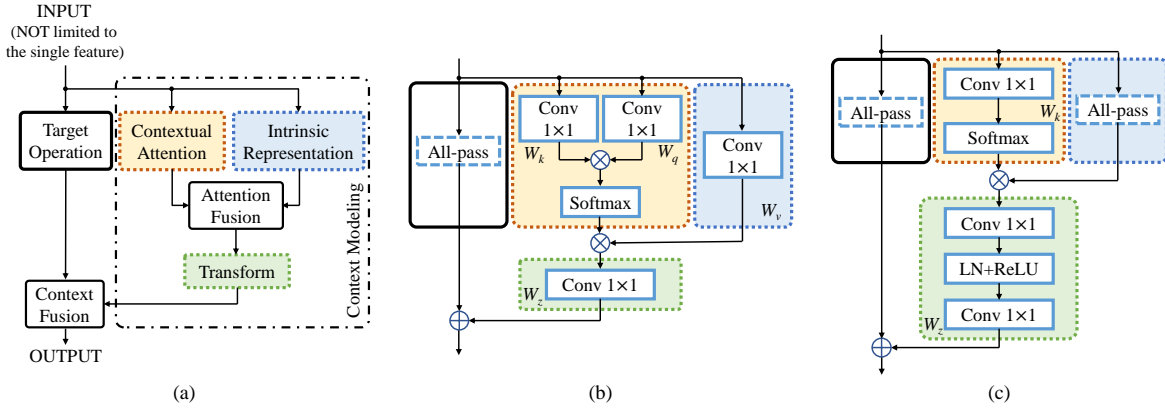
INPUT
(NOT limited to the single feature)

Target Operation

Contextual Attention

Intrinsic Representation

Attention Fusion

Transform

Context Modeling

Context Fusion

OUTPUT

(a)

All-pass

Conv 1×1

Conv 1×1

$W_k$

$W_q$

Conv 1×1

Softmax

$W_v$

$W_z$

Conv 1×1

(b)

All-pass

Conv 1×1

$W_k$

All-pass

Softmax

Conv 1×1

LN+ReLU

$W_z$

Conv 1×1

(c)